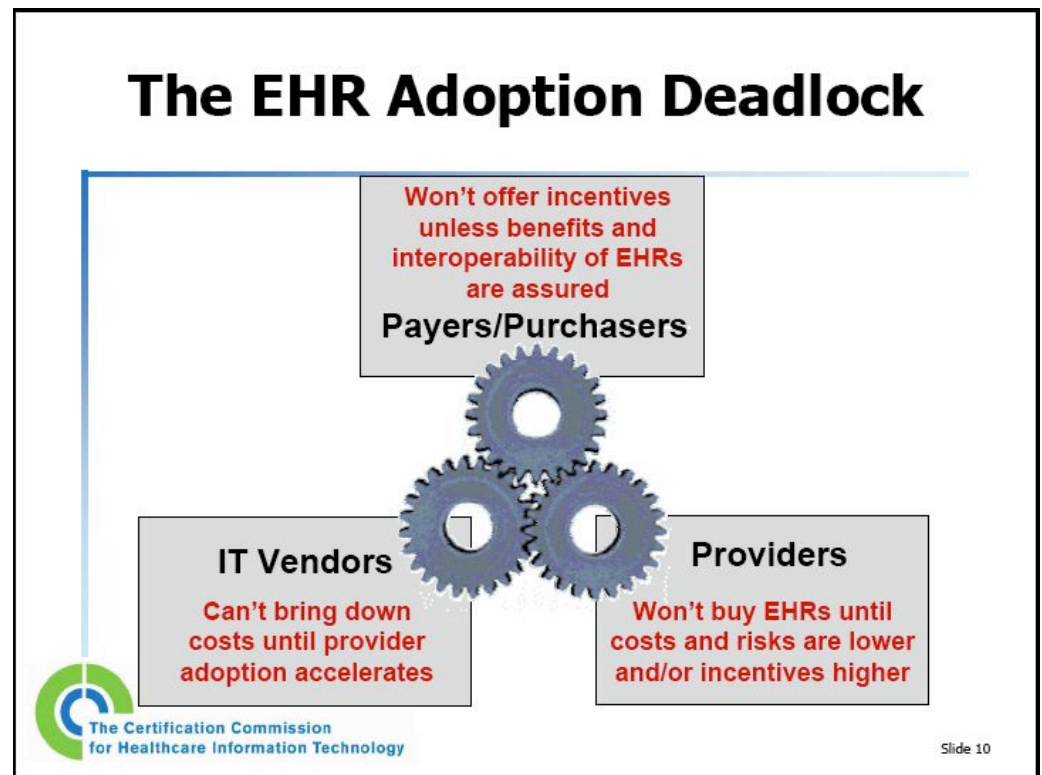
The EHR Adoption Deadlock

Won't offer incentives unless benefits and interoperability of EHRs are assured

Payers/Purchasers

IT Vendors

Can't bring down costs until provider adoption accelerates

Providers

Won't buy EHRs until costs and risks are lower and/or incentives higher

The Certification Commission for Healthcare Information Technology

Slide 10